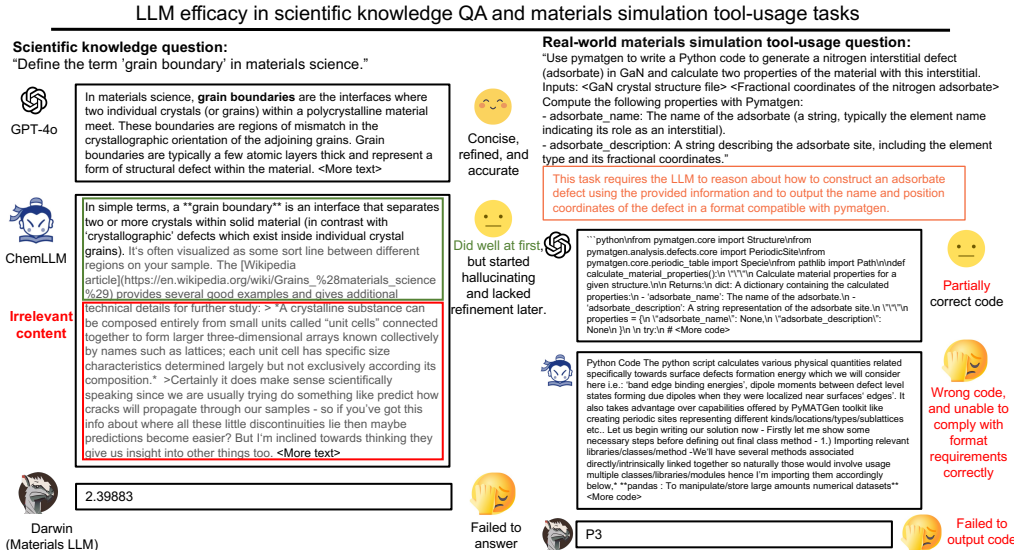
LLM efficacy in scientific knowledge QA and materials simulation tool-usage tasks

Scientific knowledge question:
“Define the term ’grain boundary’ in materials science.”

GPT-4o

In materials science, **grain boundaries** are the interfaces where two individual crystals (or grains) within a polycrystalline material meet. These boundaries are regions of mismatch in the crystallographic orientation of the adjoining grains. Grain boundaries are typically a few atomic layers thick and represent a form of structural defect within the material. <More text>

Concise, refined, and accurate

ChemLLM

In simple terms, a **grain boundary** is an interface that separates two or more crystals within solid material (in contrast with ‘crystallographic’ defects which exist inside individual crystal grains). It's often visualized as some sort line between different regions on your sample. The [Wikipedia article](https://en.wikipedia.org/wiki/Grains_%28materials_science%29) provides several good examples and gives additional technical details for further study: > *A crystalline substance can be composed entirely from small units called “unit cells” connected together to form larger three-dimensional arrays known collectively by names such as lattices; each unit cell has specific size characteristics determined largely but not exclusively according its composition.* >Certainly it does make sense scientifically speaking since we are usually trying do something like predict how cracks will propagate through our samples - so if you've got this info about where all these little discontinuities lie then maybe predictions become easier? But I'm inclined towards thinking they give us insight into other things too. <More text>

Irrelevant content

Did well at first, but started hallucinating and lacked refinement later.

Darwin (Materials LLM)

2.39883

Failed to answer

Real-world materials simulation tool-usage question:
“Use pymatgen to write a Python code to generate a nitrogen interstitial defect (adsorbate) in GaN and calculate two properties of the material with this interstitial.
Inputs: <GaN crystal structure file> <Fractional coordinates of the nitrogen adsorbate>
Compute the following properties with Pymatgen:
- adsorbate_name: The name of the adsorbate (a string, typically the element name indicating its role as an interstitial).
- adsorbate_description: A string describing the adsorbate site, including the element type and its fractional coordinates.”

This task requires the LLM to reason about how to construct an adsorbate defect using the provided information and to output the name and position coordinates of the defect in a format compatible with pymatgen.

```python\nfrom pymatgen.core import Structure\nfrom pymatgen.analysis.defects.core import PeriodicSite\nfrom pymatgen.core.periodic_table import Specie\nfrom pathlib import Path\n\ndef calculate_material_properties():\n \"\"\"\n Calculate material properties for a given structure.\n\n Returns:\n dict: A dictionary containing the calculated properties:\n - 'adsorbate_name': The name of the adsorbate.\n - 'adsorbate_description': A string representation of the adsorbate site.\n \"\"\"\n properties = {\n \"adsorbate_name\": None,\n \"adsorbate_description\": None\n }\n \n try:\n # <More code>

Partially correct code

Python Code The python script calculates various physical quantities related specifically towards surface defects formation energy which we will consider here i.e.: ‘band edge binding energies’, dipole moments between defect level states forming due dipoles when they were localized near surfaces’ edges’. It also takes advantage over capabilities offered by PyMATGen toolkit like creating periodic sites representing different kinds/locations/types/sublattices etc.. Let us begin writing our solution now - Firstly let me show some necessary steps before defining out final class method - 1.) Importing relevant libraries/classes/method -We'll have several methods associated directly/intrinsically linked together so naturally those would involve usage multiple classes/libraries/modules hence I'm importing them accordingly below,* **pandas : To manipulate/store large amounts numerical datasets** <More code>

Wrong code, and unable to comply with format requirements correctly

P3

Failed to output code